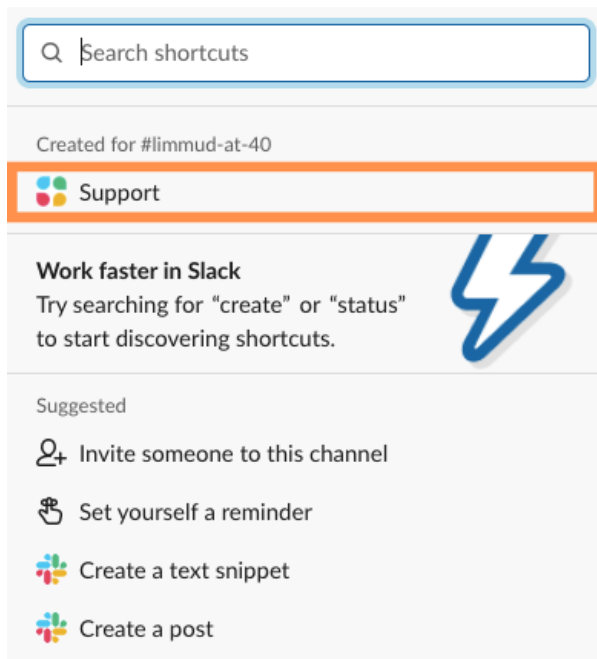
Search shortcuts

Created for #limmud-at-40

Support

Work faster in Slack
Try searching for “create” or “status” to start discovering shortcuts.

Suggested

Invite someone to this channel

Set yourself a reminder

Create a text snippet

Create a post